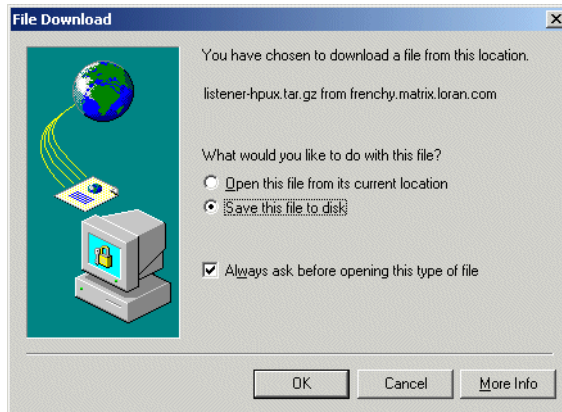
File Download

×

You have chosen to download a file from this location.

listener-hpux.tar.gz from frenchy.matrix.loran.com

What would you like to do with this file?

Open this file from its current location

Save this file to disk

Always ask before opening this type of file

OK

Cancel

More Info